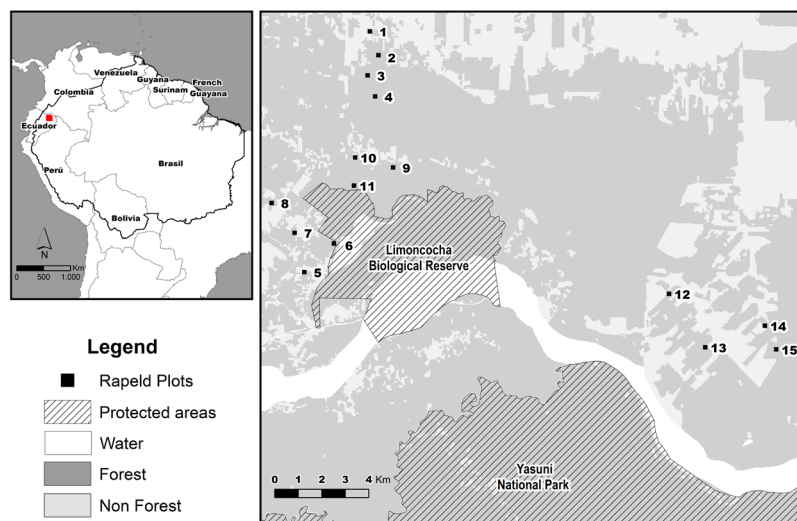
Venezuela
Guyana
French Guayana
Surinam
Colombia
Ecuador
Brasil
Perú
Bolivia
N
Km
0 500 1.000

Legend
Rapeld Plots
Protected areas
Water
Forest
Non Forest

1
2
3
4
10
9
11
8
7
6
5
Limoncocha Biological Reserve
12
14
13
15
0 1 2 3 4 Km
Yasuni National Park